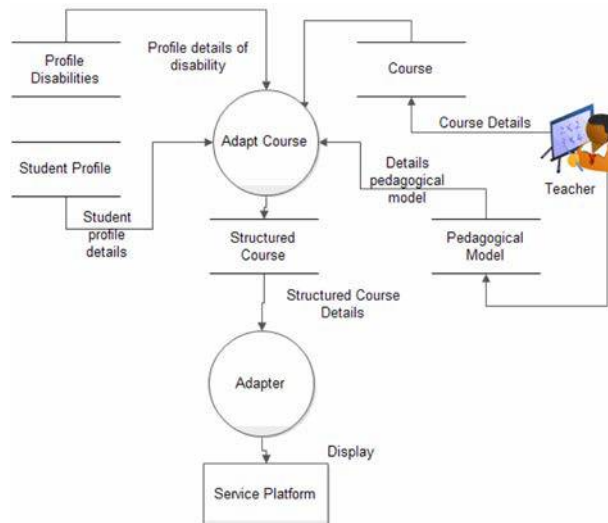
Profile Disabilities

Profile details of disability

Course

Adapt Course

Course Details

Student Profile

Details pedagogical model

Teacher

Student profile details

Structured Course

Pedagogical Model

Structured Course Details

Adapter

Display

Service Platform